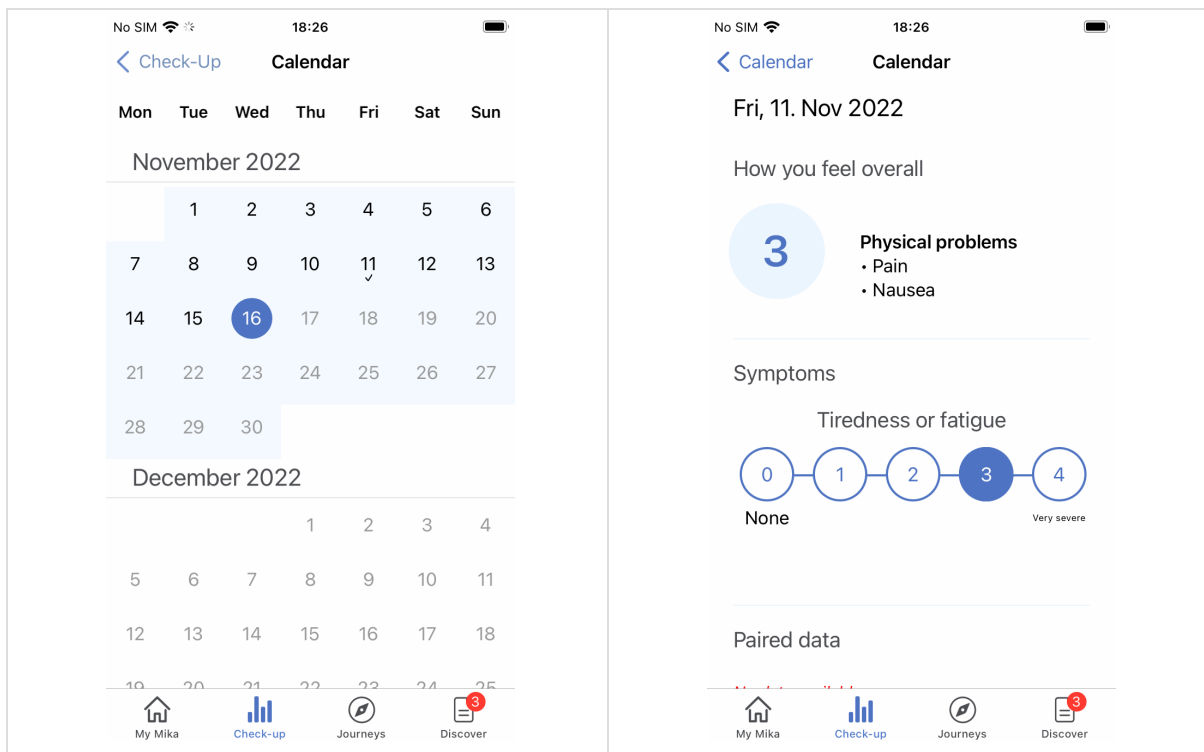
No SIM 18:26

Check-Up Calendar

Mon Tue Wed Thu Fri Sat Sun

November 2022

| Mon | Tue | Wed | Thu | Fri | Sat | Sun |
|---|---|---|---|---|---|---|
| | 1 | 2 | 3 | 4 | 5 | 6 |
| 7 | 8 | 9 | 10 | 11 | 12 | 13 |
| 14 | 15 | 16 | 17 | 18 | 19 | 20 |
| 21 | 22 | 23 | 24 | 25 | 26 | 27 |
| 28 | 29 | 30 | | | | |

December 2022

| Mon | Tue | Wed | Thu | Fri | Sat | Sun |
|---|---|---|---|---|---|---|
| | | | 1 | 2 | 3 | 4 |
| 5 | 6 | 7 | 8 | 9 | 10 | 11 |
| 12 | 13 | 14 | 15 | 16 | 17 | 18 |
| 19 | 20 | 21 | 22 | 23 | 24 | 25 |

My Mika Check-up Journeys 3 Discover

No SIM 18:26

Calendar Calendar

Fri, 11. Nov 2022

How you feel overall

3

Physical problems
• Pain
• Nausea

Symptoms

Tiredness or fatigue

0 1 2 3 4

None Very severe

Paired data

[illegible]

My Mika Check-up Journeys 3 Discover